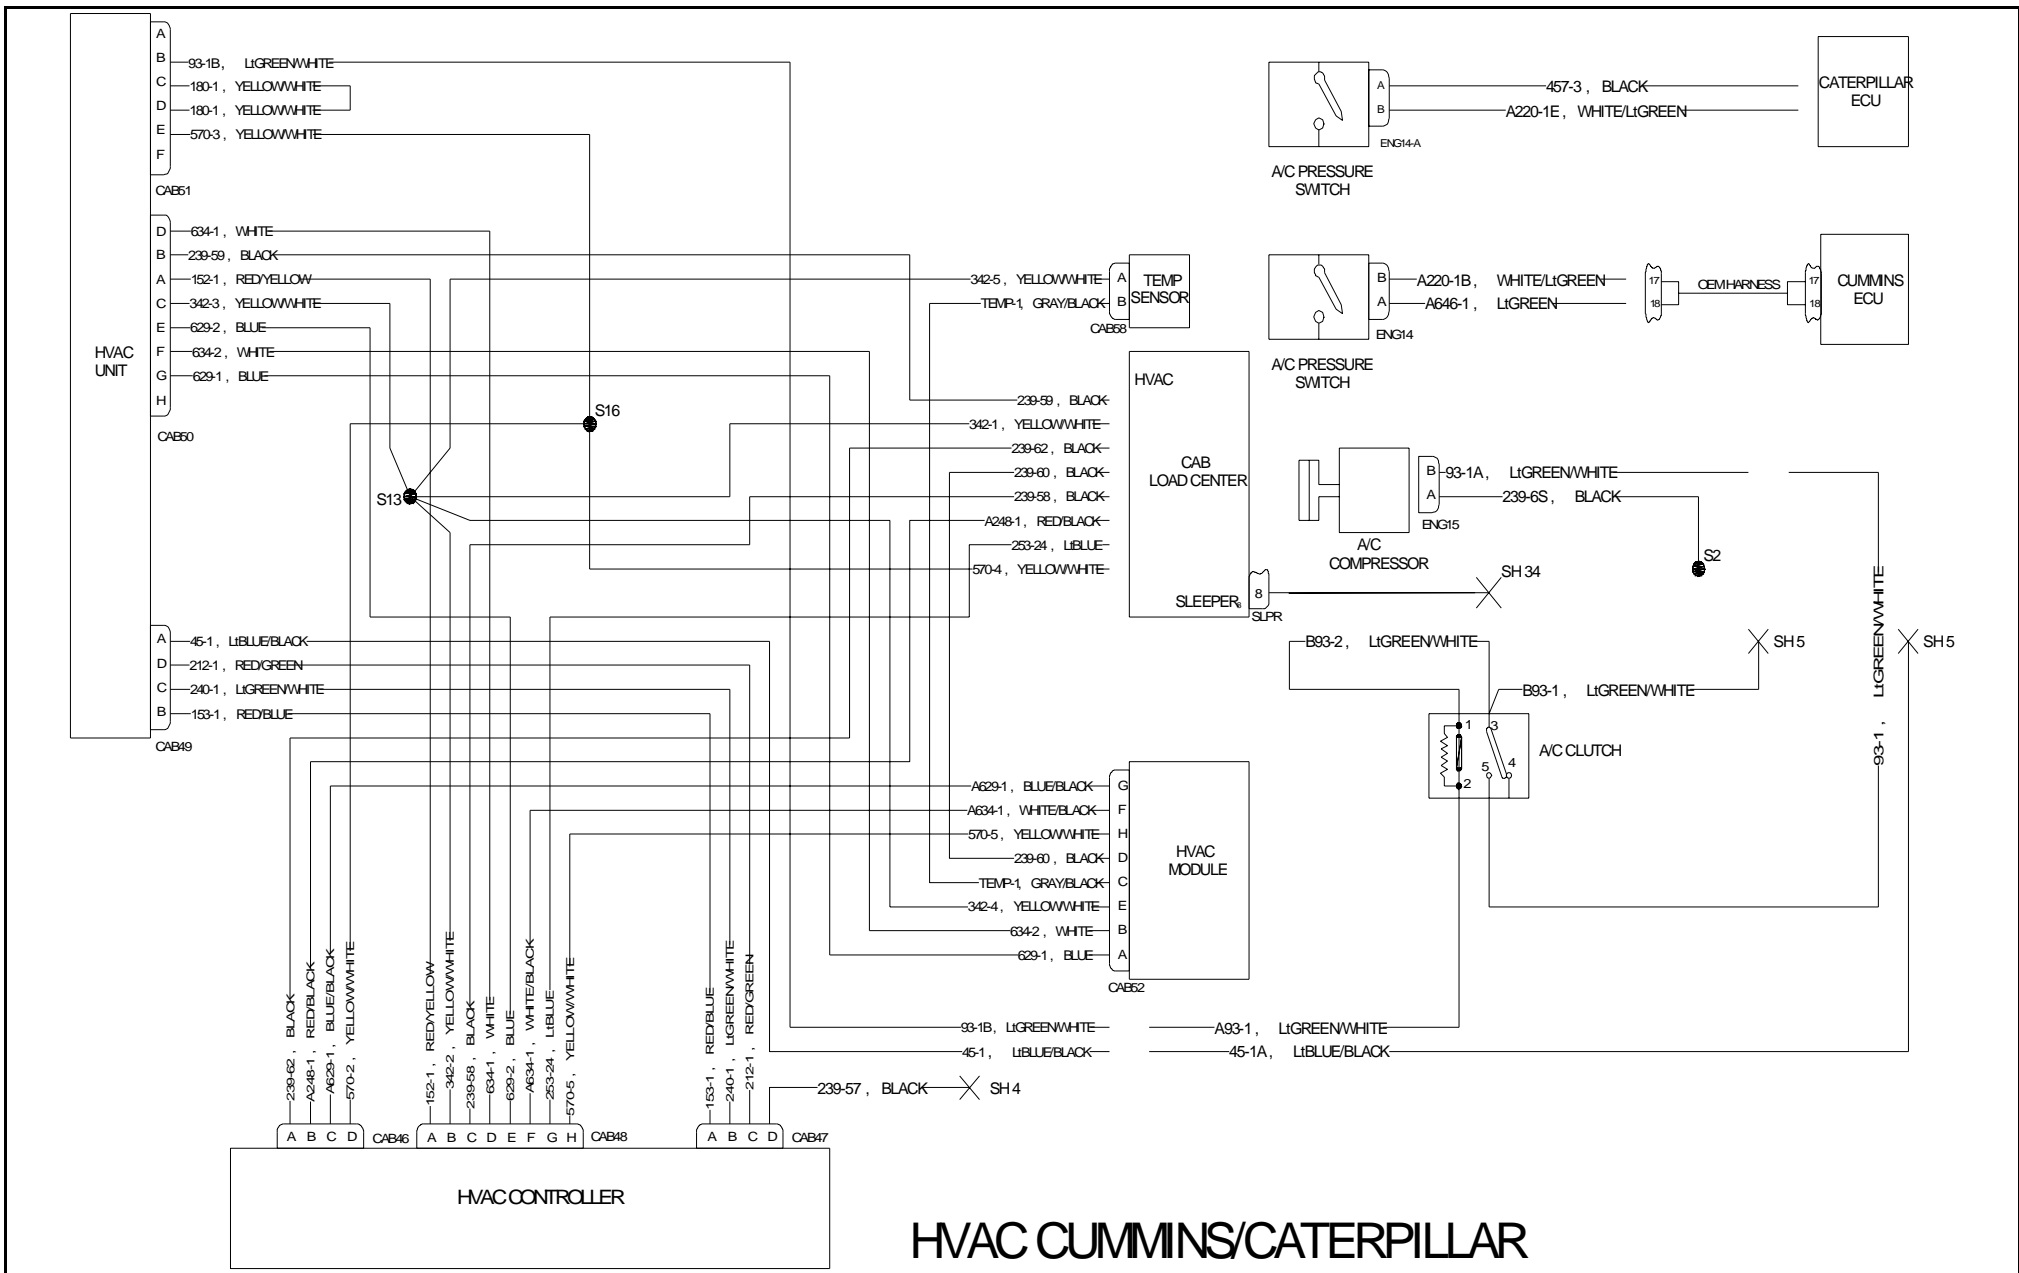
HVAC UNIT

A
B 93-1B, LtGREEN/WHITE
C 180-1, YELLOW/WHITE
D 180-1, YELLOW/WHITE
E 570-3, YELLOW/WHITE
F
CAB51

D 634-1, WHITE
B 239-59, BLACK
A 152-1, RED/YELLOW
C 342-3, YELLOW/WHITE
E 629-2, BLUE
F 634-2, WHITE
G 629-1, BLUE
H
CAB50

A 45-1, LtBLUE/BLACK
D 212-1, RED/GREEN
C 240-1, LtGREEN/WHITE
B 153-1, RED/BLUE
CAB49

S16
S13

CATERPILLAR ECU
A 457-3, BLACK
B A220-1E, WHITE/LtGREEN
ENG14-A
A/C PRESSURE SWITCH

342-5, YELLOW/WHITE A
TEMP-1, GRAY/BLACK B
TEMP SENSOR
CAB58

B A220-1B, WHITE/LtGREEN
A A646-1, LtGREEN
ENG14
A/C PRESSURE SWITCH
17 18 OEM HARNESS 17 18
CUMMINS ECU

HVAC
CAB LOAD CENTER
239-59, BLACK
342-1, YELLOW/WHITE
239-62, BLACK
239-60, BLACK
239-58, BLACK
A248-1, RED/BLACK
253-24, LtBLUE
570-4, YELLOW/WHITE
SLEEPER 8
SLPR
SH 34

B 93-1A, LtGREEN/WHITE
A 239-6S, BLACK
ENG15
A/C COMPRESSOR
S2

B93-2, LtGREEN/WHITE
B93-1, LtGREEN/WHITE
SH 5
SH 5
93-1, LtGREEN/WHITE
1 3 5 4 2
A/C CLUTCH

A629-1, BLUE/BLACK G
A634-1, WHITE/BLACK F
570-5, YELLOW/WHITE H
239-60, BLACK D
TEMP-1, GRAY/BLACK C
342-4, YELLOW/WHITE E
634-2, WHITE B
629-1, BLUE A
HVAC MODULE
CAB52

93-1B, LtGREEN/WHITE
A93-1, LtGREEN/WHITE
45-1, LtBLUE/BLACK
45-1A, LtBLUE/BLACK

239-62, BLACK
A248-1, RED/BLACK
A629-1, BLUE/BLACK
570-2, YELLOW/WHITE
152-1, RED/YELLOW
342-2, YELLOW/WHITE
239-58, BLACK
634-1, WHITE
629-2, BLUE
A634-1, WHITE/BLACK
253-24, LtBLUE
570-5, YELLOW/WHITE
153-1, RED/BLUE
240-1, LtGREEN/WHITE
212-1, RED/GREEN
239-57, BLACK
SH 4

A B C D CAB46
A B C D E F G H CAB48
A B C D CAB47

HVAC CONTROLLER

HVAC CUMMINS/CATERPILLAR